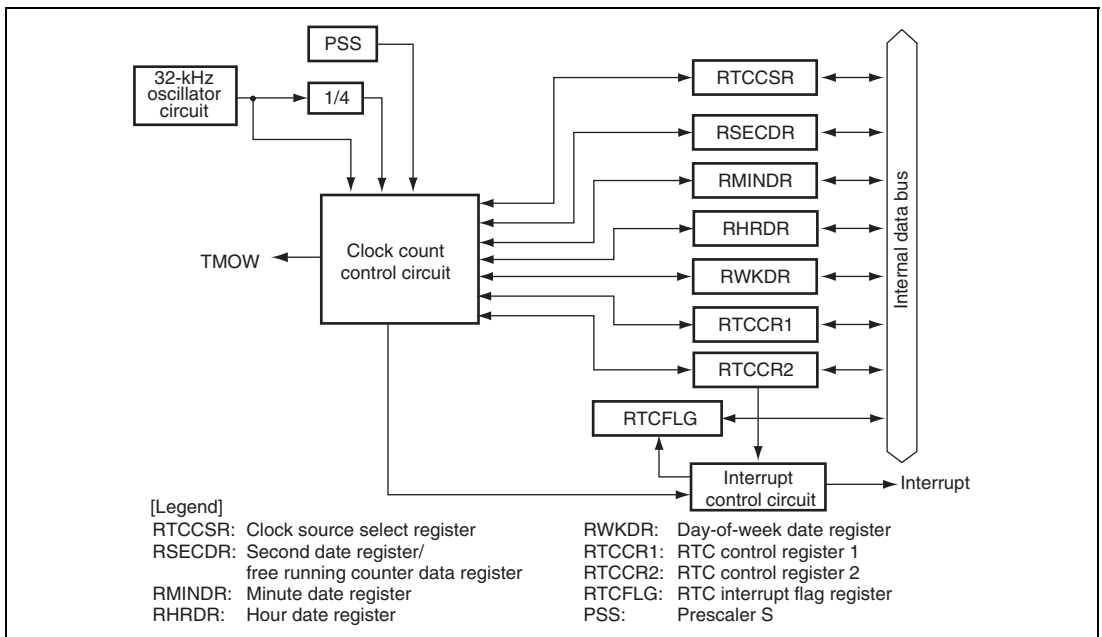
PSS

32-kHz oscillator circuit

1/4

RTCCSR

RSECDR

RMINDR

RHRDR

RWKDR

RTCCR1

RTCCR2

Internal data bus

Clock count control circuit

TMOW

RTCFLG

Interrupt control circuit

Interrupt

[Legend]
RTCCSR: Clock source select register
RSECDR: Second date register/ free running counter data register
RMINDR: Minute date register
RHRDR: Hour date register

RWKDR: Day-of-week date register
RTCCR1: RTC control register 1
RTCCR2: RTC control register 2
RTCFLG: RTC interrupt flag register
PSS: Prescaler S